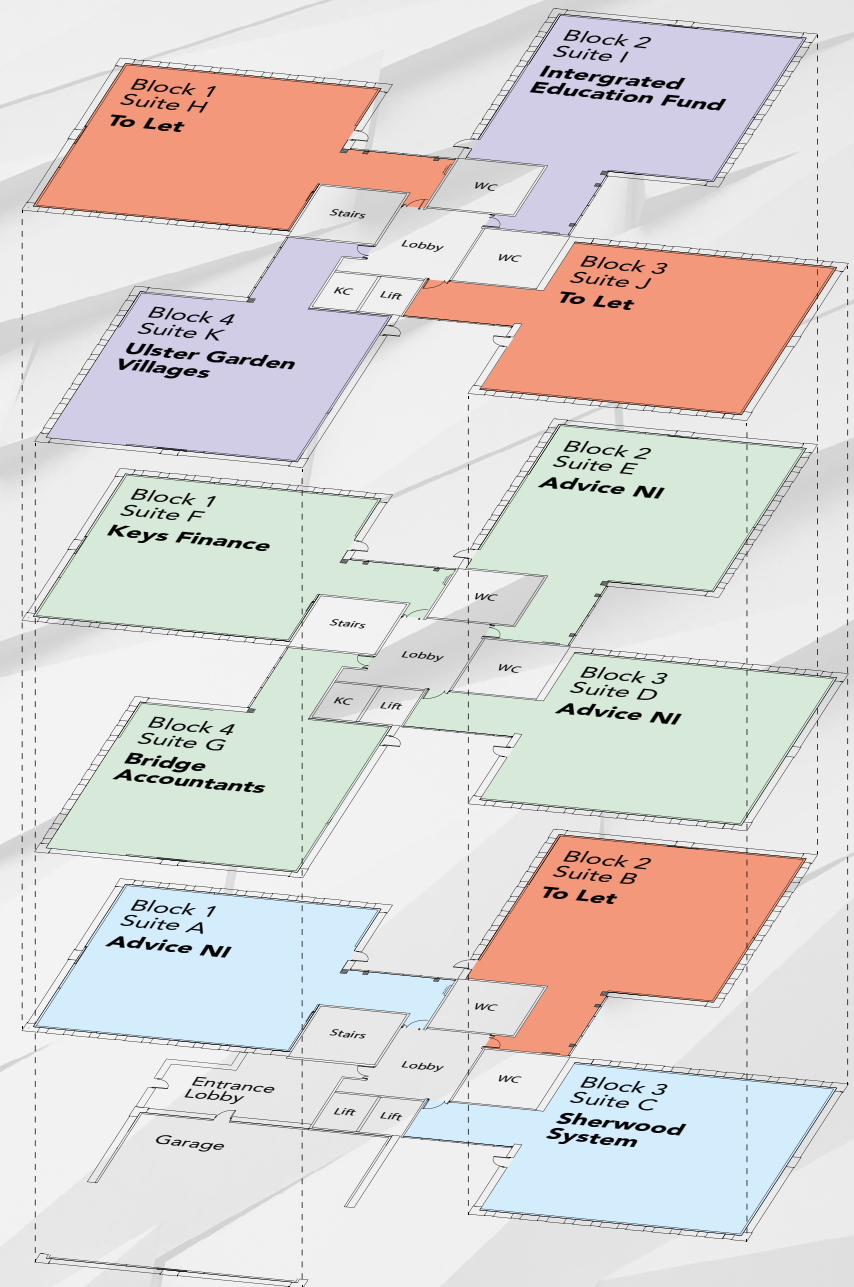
Block 1
Suite H
To Let

Block 2
Suite I
Intergrated Education Fund

WC

Stairs

Lobby

WC

KC

Lift

Block 3
Suite J
To Let

Block 4
Suite K
Ulster Garden Villages

Block 1
Suite F
Keys Finance

Block 2
Suite E
Advice NI

WC

Stairs

Lobby

WC

KC

Lift

Block 3
Suite D
Advice NI

Block 4
Suite G
Bridge Accountants

Block 2
Suite B
To Let

Block 1
Suite A
Advice NI

WC

Stairs

Lobby

Entrance Lobby

WC

Lift

Lift

Garage

Block 3
Suite C
Sherwood System